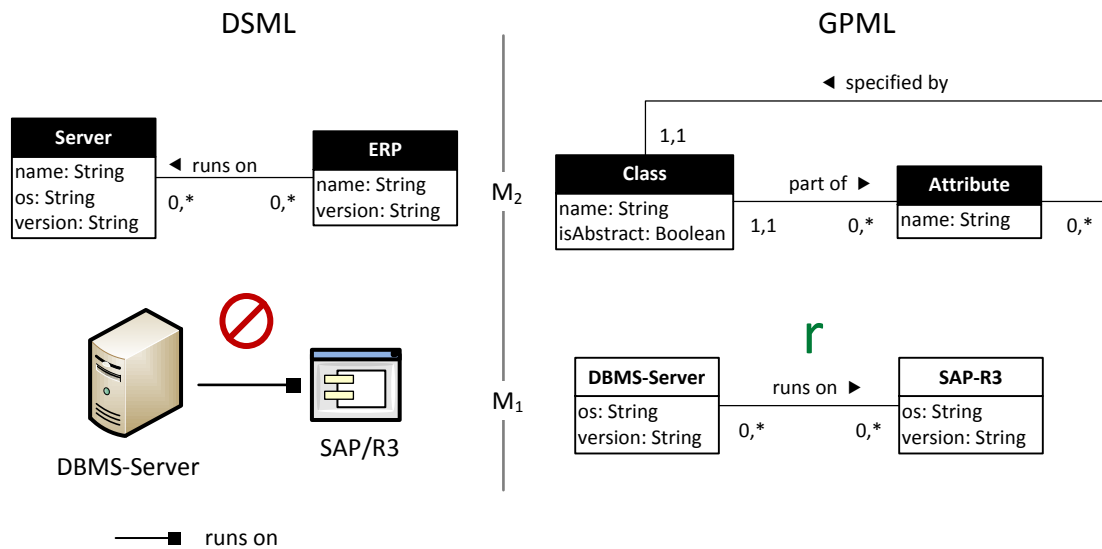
DSML

GPML

◄ specified by

1,1

Server
name: String
os: String
version: String

◄ runs on

0,*

0,*

ERP
name: String
version: String

$M_2$

Class
name: String
isAbstract: Boolean

part of ►

1,1

0,*

Attribute
name: String

0,*

r

DBMS-Server

SAP/R3

$M_1$

DBMS-Server
os: String
version: String

runs on ►

0,*

0,*

SAP-R3
os: String
version: String

runs on